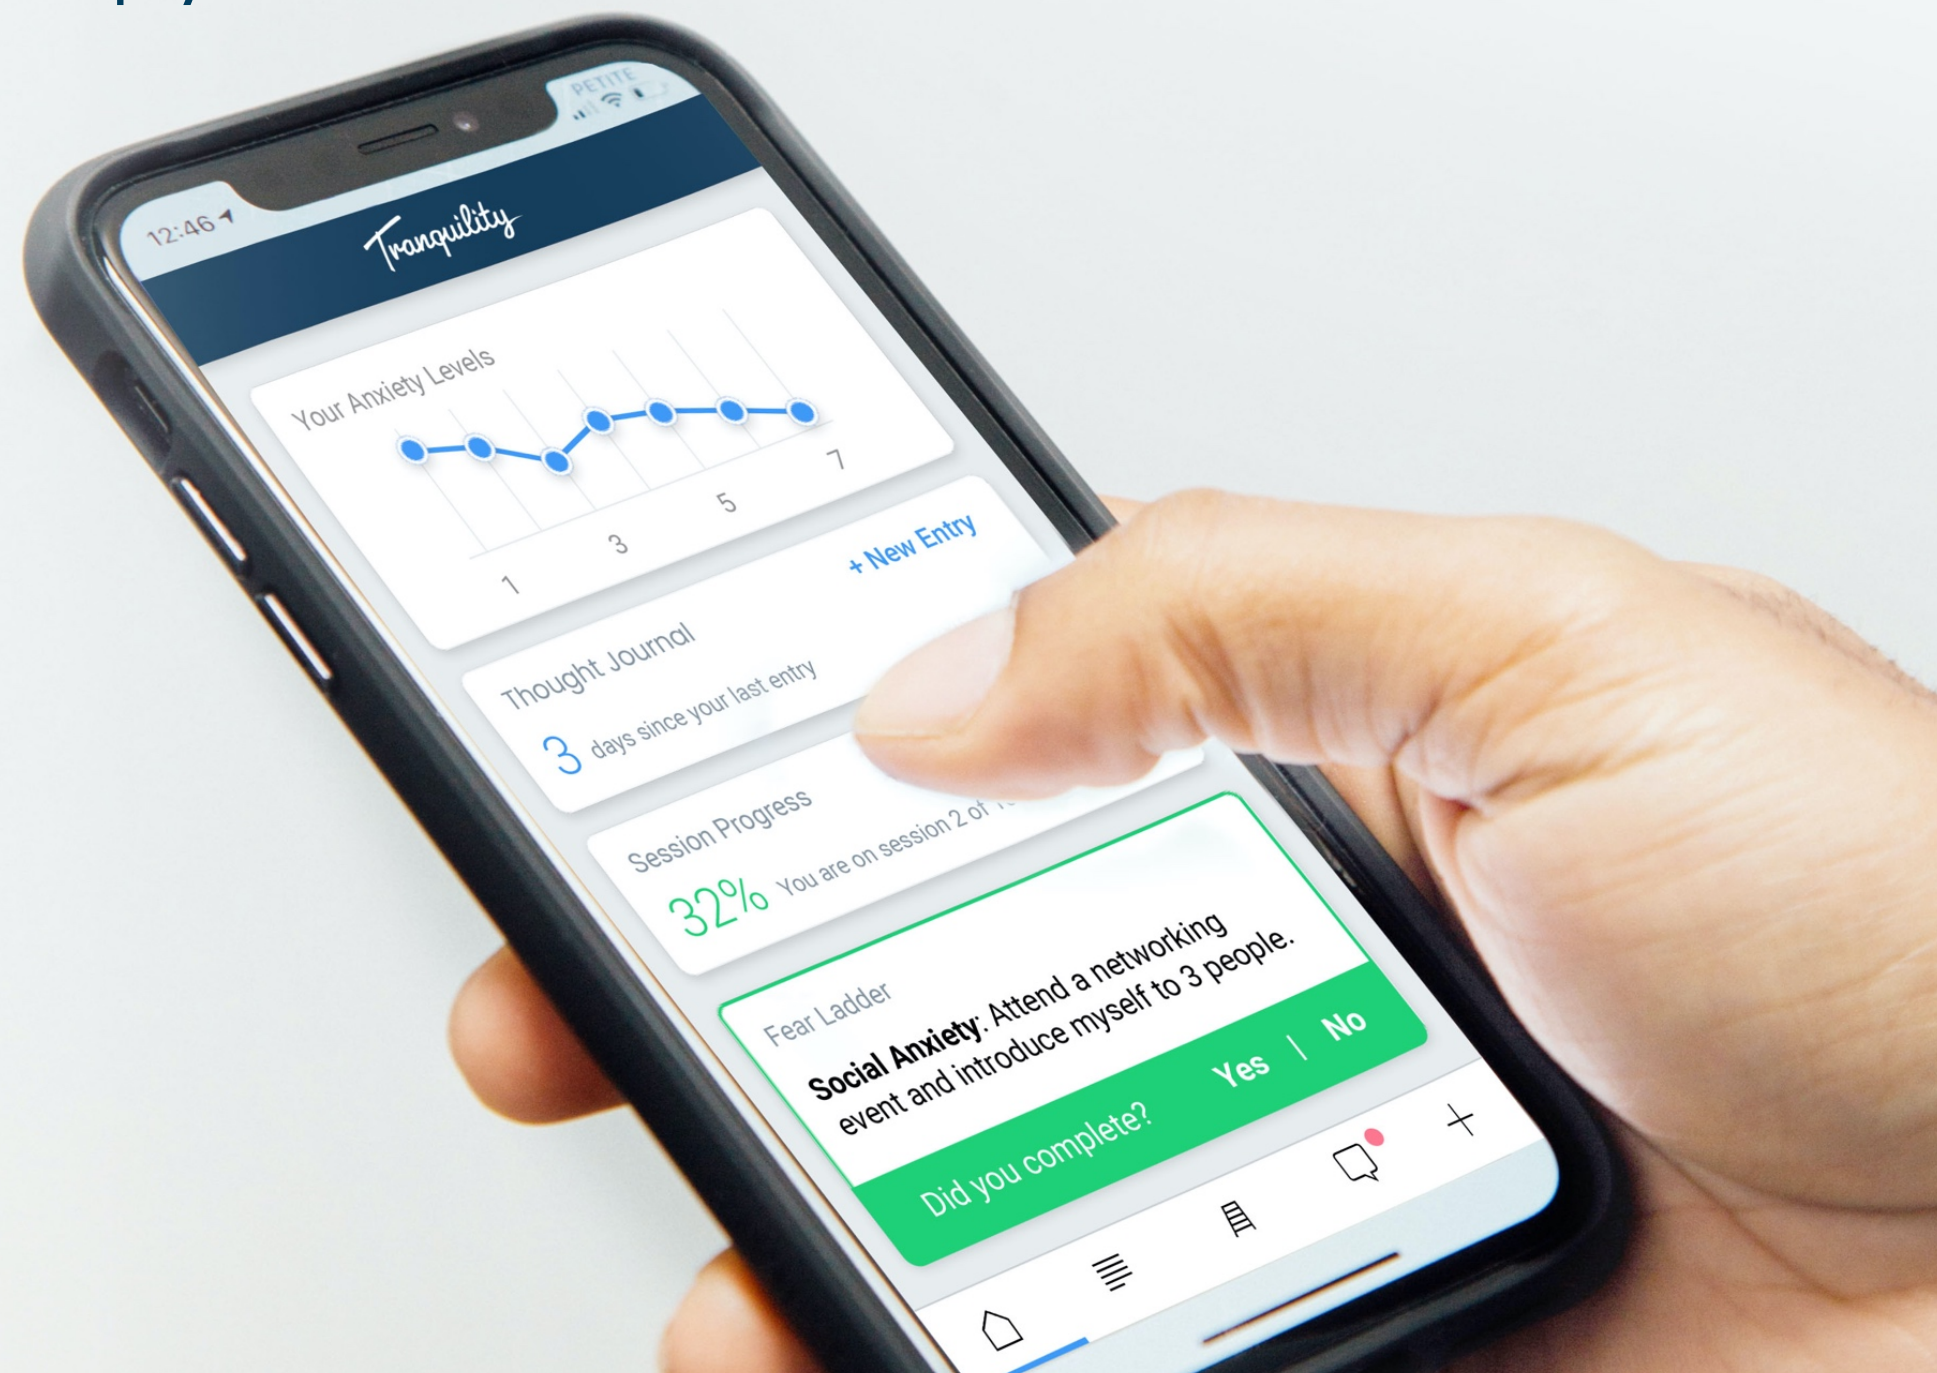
12:46

PETITE

Tranquility

Your Anxiety Levels

1 3 5 7

+ New Entry

Thought Journal

3 days since your last entry

Session Progress

32% You are on session 2 of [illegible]

Fear Ladder

**Social Anxiety**: Attend a networking event and introduce myself to 3 people.

Did you complete? Yes | No